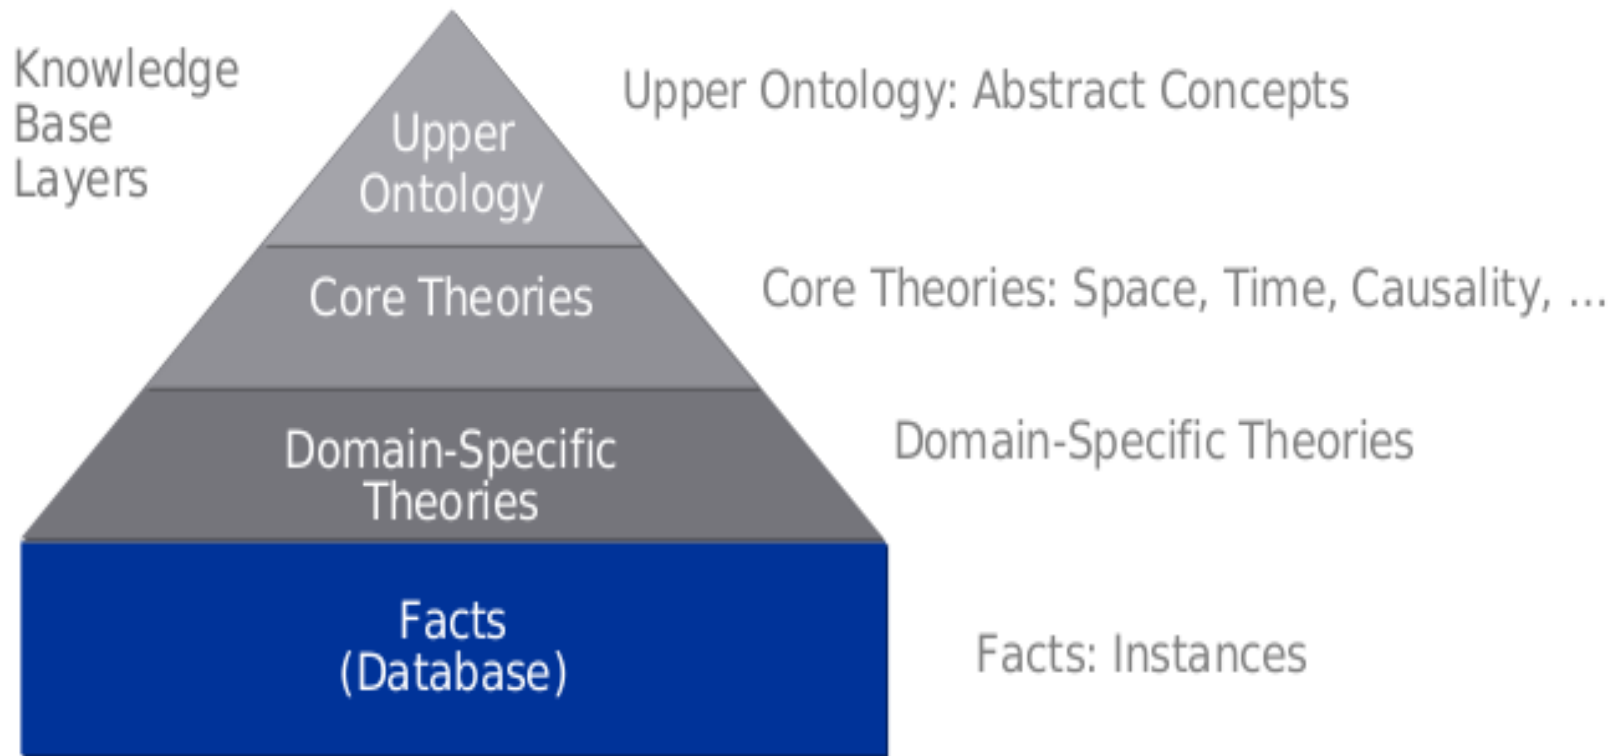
Knowledge Base Layers

Upper Ontology

Upper Ontology: Abstract Concepts

Core Theories

Core Theories: Space, Time, Causality, ...

Domain-Specific Theories

Domain-Specific Theories

Facts (Database)

Facts: Instances